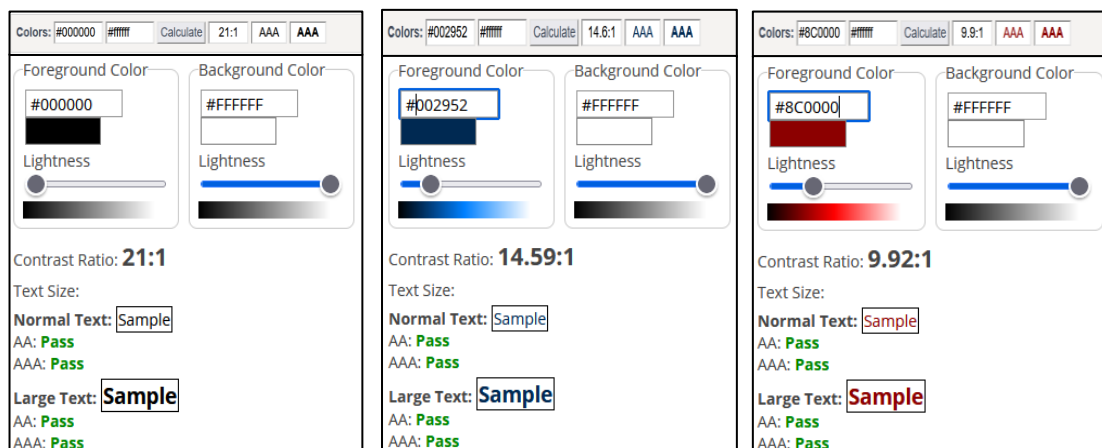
Colors: #000000 #ffffff Calculate 21:1 AAA AAA

Foreground Color
#000000
Lightness

Background Color
#FFFFFF
Lightness

Contrast Ratio: 21:1

Text Size:

Normal Text: Sample
AA: Pass
AAA: Pass

Large Text: Sample
AA: Pass
AAA: Pass

Colors: #002952 #ffffff Calculate 14.6:1 AAA AAA

Foreground Color
#002952
Lightness

Background Color
#FFFFFF
Lightness

Contrast Ratio: 14.59:1

Text Size:

Normal Text: Sample
AA: Pass
AAA: Pass

Large Text: Sample
AA: Pass
AAA: Pass

Colors: #8C0000 #ffffff Calculate 9.9:1 AAA AAA

Foreground Color
#8C0000
Lightness

Background Color
#FFFFFF
Lightness

Contrast Ratio: 9.92:1

Text Size:

Normal Text: Sample
AA: Pass
AAA: Pass

Large Text: Sample
AA: Pass
AAA: Pass